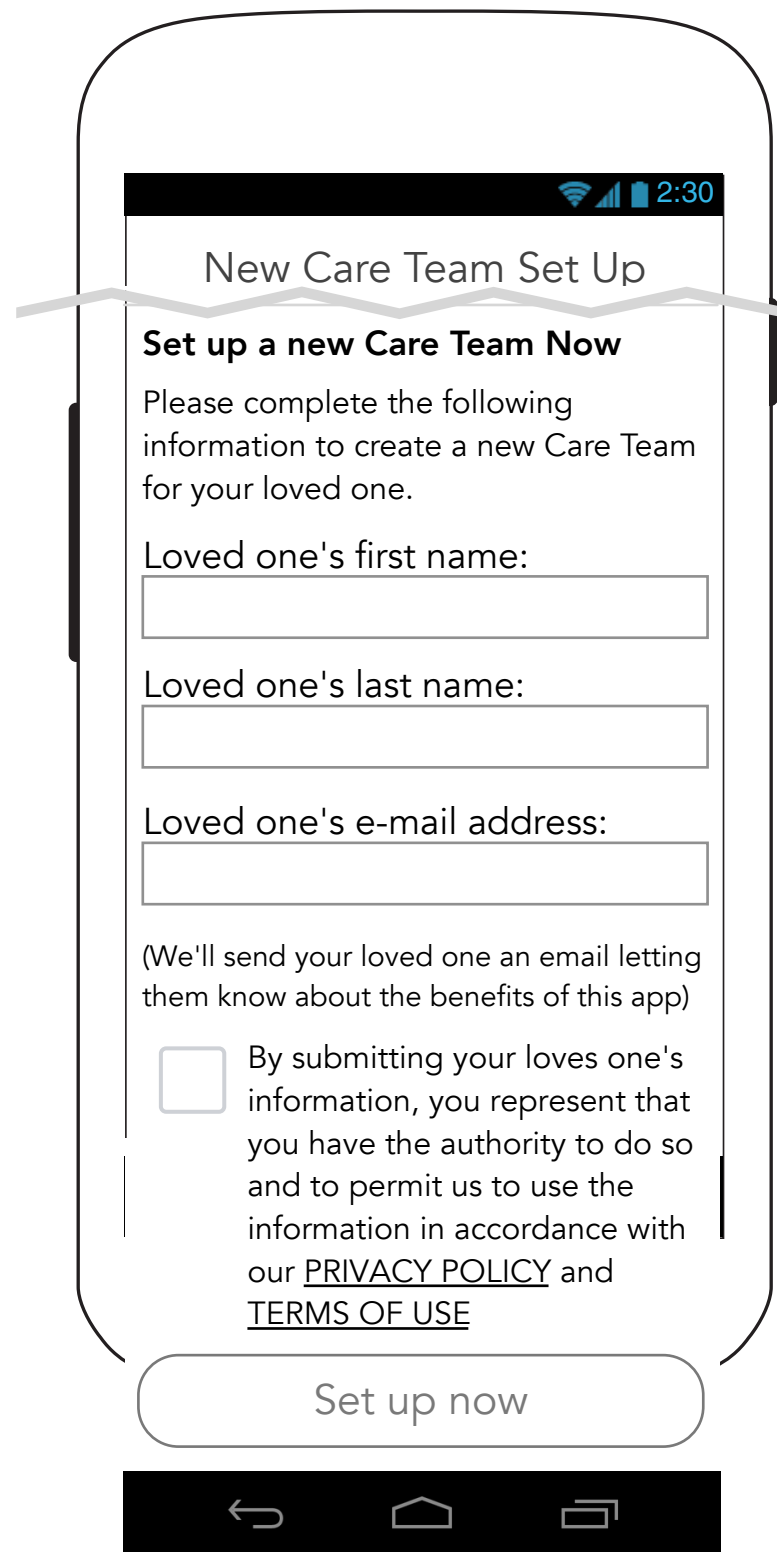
2:30

New Care Team Set Up

**Set up a new Care Team Now**

Please complete the following information to create a new Care Team for your loved one.

Loved one's first name:

Loved one's last name:

Loved one's e-mail address:

(We'll send your loved one an email letting them know about the benefits of this app)

By submitting your loves one's information, you represent that you have the authority to do so and to permit us to use the information in accordance with our PRIVACY POLICY and TERMS OF USE

Set up now